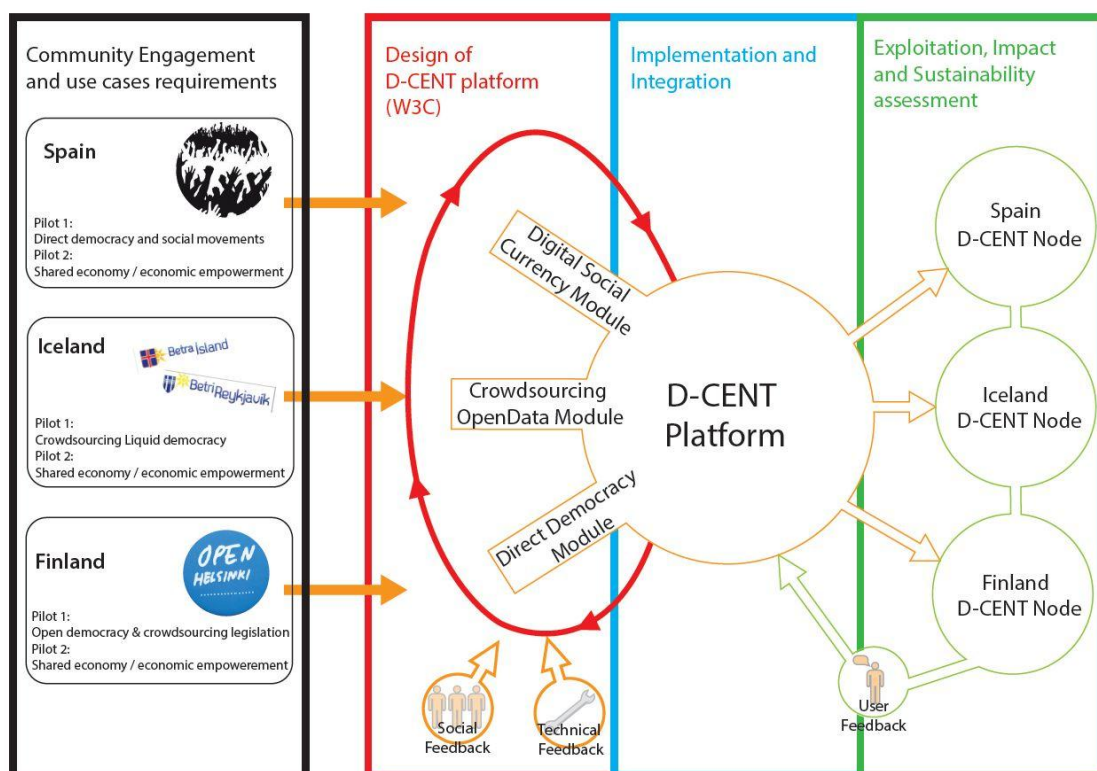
Community Engagement and use cases requirements

Spain

Pilot 1:
Direct democracy and social movements
Pilot 2:
Shared economy / economic empowerment

Iceland

Betra Ísland

BetriReykjavík

Pilot 1:
Crowdsourcing Liquid democracy
Pilot 2:
Shared economy / economic empowerment

Finland

OPEN HELSINKI

Pilot 1:
Open democracy & crowdsourcing legislation
Pilot 2:
Shared economy / economic empowerement

Design of D-CENT platform (W3C)

Implementation and Integration

Exploitation, Impact and Sustainability assessment

Digital Social Currency Module

Crowdsourcing OpenData Module

Direct Democracy Module

D-CENT Platform

Spain D-CENT Node

Iceland D-CENT Node

Finland D-CENT Node

Social Feedback

Technical Feedback

User Feedback